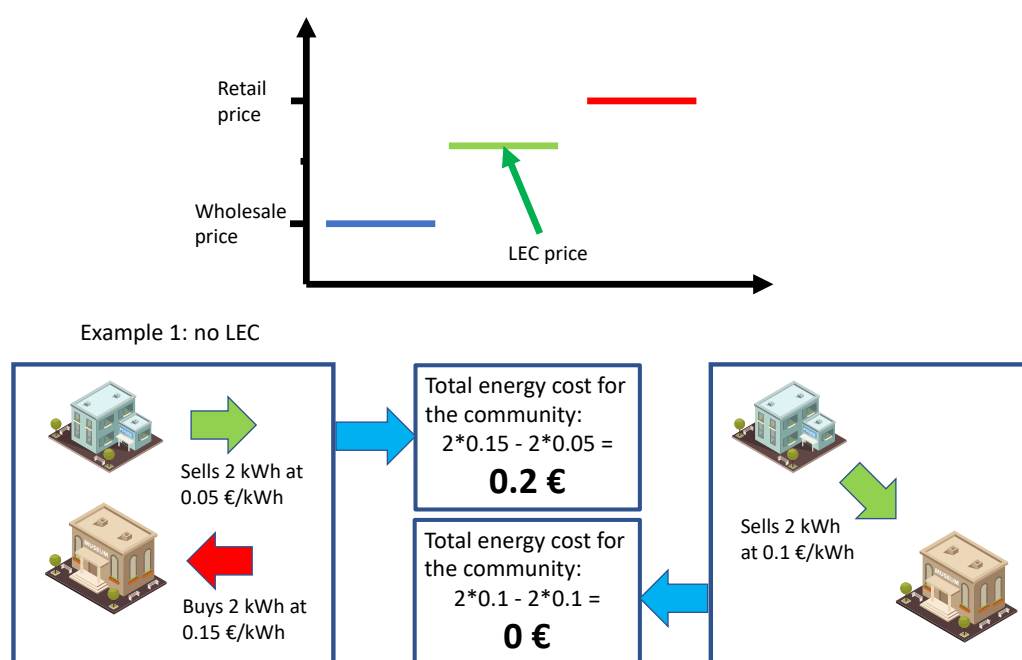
Retail price

Wholesale price

LEC price

Example 1: no LEC

Sells 2 kWh at 0.05 €/kWh

Buys 2 kWh at 0.15 €/kWh

Total energy cost for the community:
2*0.15 - 2*0.05 =
**0.2 €**

Total energy cost for the community:
2*0.1 - 2*0.1 =
**0 €**

Sells 2 kWh at 0.1 €/kWh